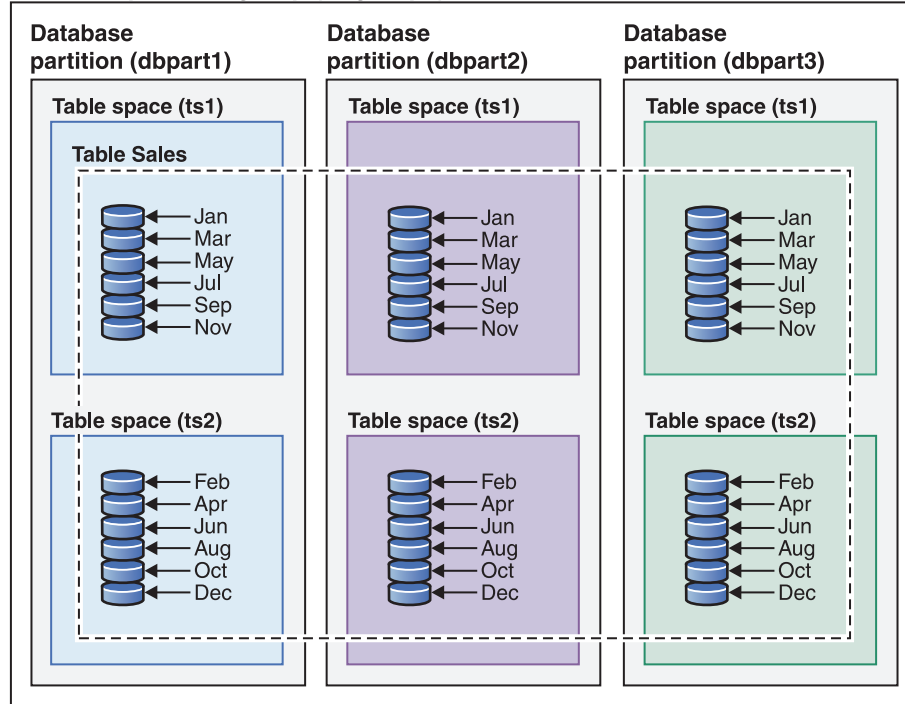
Database partition (dbpart1)

Table space (ts1)

Table Sales

Jan
Mar
May
Jul
Sep
Nov

Table space (ts2)

Feb
Apr
Jun
Aug
Oct
Dec

Database partition (dbpart2)

Table space (ts1)

Jan
Mar
May
Jul
Sep
Nov

Table space (ts2)

Feb
Apr
Jun
Aug
Oct
Dec

Database partition (dbpart3)

Table space (ts1)

Jan
Mar
May
Jul
Sep
Nov

Table space (ts2)

Feb
Apr
Jun
Aug
Oct
Dec